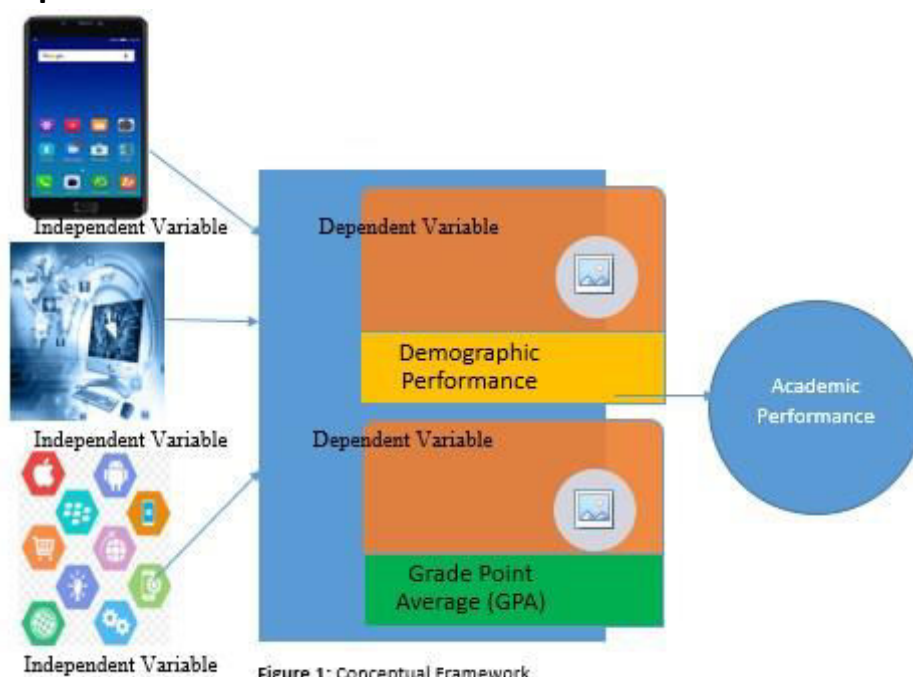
Independent Variable

Dependent Variable

Demographic Performance

Independent Variable

Dependent Variable

Grade Point Average (GPA)

Academic Performance

Independent Variable

Figure 1: Conceptual Framework